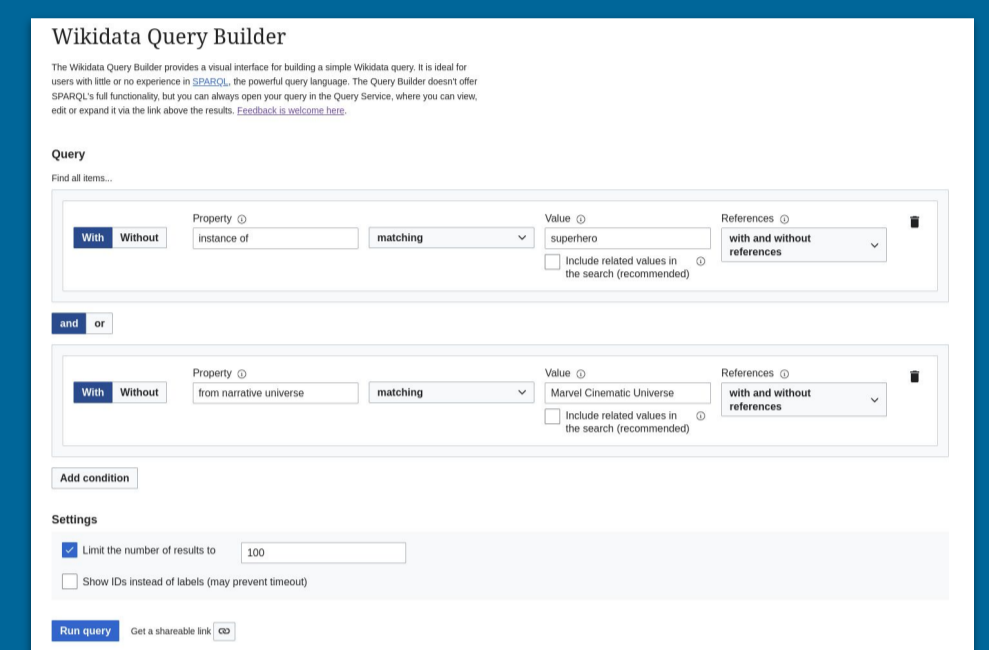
Wikidata Query Builder

The Wikidata Query Builder provides a visual interface for building a simple Wikidata query. It is ideal for users with little or no experience in SPARQL, the powerful query language. The Query Builder doesn't offer SPARQL's full functionality, but you can always open your query in the Query Service, where you can view, edit or expand it via the link above the results. Feedback is welcome here.

Query

Find all items...

With Without

Property ⓘ
instance of

matching

Value ⓘ
superhero

Include related values in the search (recommended) ⓘ

References ⓘ
with and without references

and or

With Without

Property ⓘ
from narrative universe

matching

Value ⓘ
Marvel Cinematic Universe

Include related values in the search (recommended) ⓘ

References ⓘ
with and without references

Add condition

Settings

Limit the number of results to 100

Show IDs instead of labels (may prevent timeout)

Run query

Get a shareable link